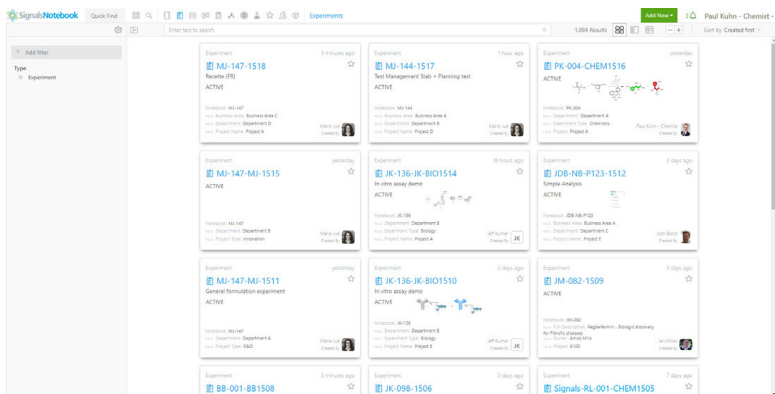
SignalsNotebook Quick Find Experiments Add New 3 Paul Kuhn - Chemist

Enter text to search 1,664 Results Sort by Created first

Add filter

Type
Experiment

Experiment 3 minutes ago
MJ-147-1518
Recette (FR)
ACTIVE
Notebook: MJ-147
Business Area: Business Area C
Department: Department D
Project Name: Project A
Marie Luc Created By

Experiment 7 hour ago
MJ-144-1517
Test Management Stab + Planning test
ACTIVE
Notebook: MJ-144
Business Area: Business Area A
Department: Department B
Project Name: Project D
Marie Luc Created By

Experiment yesterday
PK-004-CHEM1516
ACTIVE
Notebook: PK-004
Department: Department A
Experiment Type: Chemistry
Project Name: Project A
Paul Kuhn - Chemist Created By

Experiment yesterday
MJ-147-MJ-1515
ACTIVE
Notebook: MJ-147
Department: Department B
Project Size: Innovation
Marie Luc Created By

Experiment 18 hours ago
JK-136-JK-BIO1514
In vitro assay demo
ACTIVE
Notebook: JK-136
Department: Department B
Experiment Type: Biology
Project Name: Project A
Jeff Kumar Created By JK

Experiment 2 days ago
JDB-NB-P123-1512
Simple Analysis
ACTIVE
Notebook: JDB-NB-P123
Business Area: Business Area A
Department: Department C
Project Name: Project E
Jean Bond Created By

Experiment yesterday
MJ-147-MJ-1511
General formulation experiment
ACTIVE
Notebook: MJ-147
Department: Department A
Project Type: R&D
Marie Luc Created By

Experiment 2 days ago
JK-136-JK-BIO1510
In vitro assay demo
ACTIVE
Notebook: JK-136
Department: Department B
Experiment Type: Biology
Project Name: Project E
Jeff Kumar Created By JK

Experiment 3 days ago
JM-082-1509
ACTIVE
Notebook: JM-082
Full Description: Regberferm in - Biologic discovery for Fibrotic diseases
Owner: Amos Mire
Project: B102
Jeff Miller Created By

Experiment 3 minutes ago
BB-001-BB1508

Experiment 2 days ago
JK-098-1506

Experiment 7 days ago
Signals-RL-001-CHEM1505